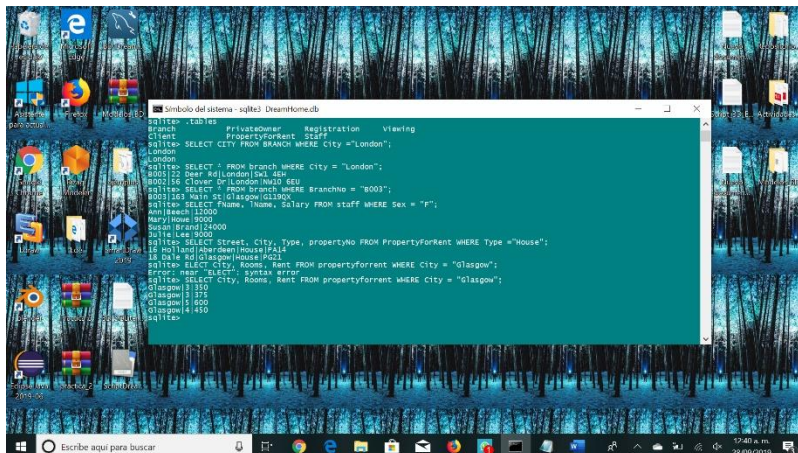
Símbolo del sistema - sqlite3 DreamHome.db

sqlite> .tables
Branch          PrivateOwner     Registration     Viewing
Client          PropertyForRent  Staff
sqlite> SELECT CITY FROM BRANCH WHERE City ="London";
London
London
sqlite> SELECT * FROM branch WHERE City = "London";
B005|22 Deer Rd|London|SW1 4EH
B002|56 Clover Dr|London|NW10 6EU
sqlite> SELECT * FROM branch WHERE BranchNo = "B003";
B003|163 Main St|Glasgow|G119QX
sqlite> SELECT fName, lName, Salary FROM staff WHERE Sex = "F";
Ann|Beech|12000
Mary|Howe|9000
Susan|Brand|24000
Julie|Lee|9000
sqlite> SELECT Street, City, Type, propertyNo FROM PropertyForRent WHERE Type ="House";
16 Holland|Aberdeen|House|PA14
18 Dale Rd|Glasgow|House|PG21
sqlite> ELECT City, Rooms, Rent FROM propertyforrent WHERE City = "Glasgow";
Error: near "ELECT": syntax error
sqlite> SELECT City, Rooms, Rent FROM propertyforrent WHERE City = "Glasgow";
Glasgow|3|350
Glasgow|3|375
Glasgow|5|600
Glasgow|4|450
sqlite>

Escribe aquí para buscar
12:40 a. m.
23/09/2019